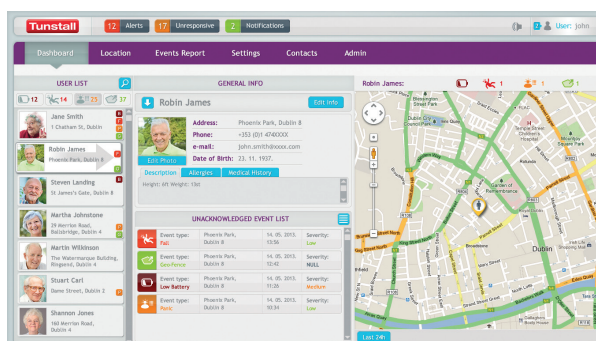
Tunstall

12 Alerts 17 Unresponsive 2 Notifications

User: john

Dashboard Location Events Report Settings Contacts Admin

USER LIST

12 14 25 37

Jane Smith
1 Chatham St, Dublin

Robin James
Phoenix Park, Dublin 8

Steven Landing
St James's Gate, Dublin 8

Martha Johnstone
29 Merrion Road, Ballsbridge, Dublin 4

Martin Wilkinson
The Watermarque Building, Ringsend, Dublin 4

Stuart Carl
Dame Street, Dublin 2

Shannon Jones
160 Merrion Road, Dublin 4

GENERAL INFO

Robin James

Edit Info

Address: Phoenix Park, Dublin 8
Phone: +353 (0)1 4740XXX
e-mail: john.smith@xxxx.com
Date of Birth: 23. 11. 1937.

Edit Photo

Description Allergies Medical History

Height: 6ft Weight: 13st

UNACKNOWLEDGED EVENT LIST

| Event type: Fall | Phoenix Park, Dublin 8 | 14. 05. 2013. 13:56 | Severity: Low |
|---|---|---|---|
| Event type: Geofence | Phoenix Park, Dublin 8 | 14. 05. 2013. 12:42 | Severity: NULL |
| Event type: Low Battery | Phoenix Park, Dublin 8 | 14. 05. 2013. 11:26 | Severity: Medium |
| Event type: Panic | Phoenix Park, Dublin 8 | 14. 05. 2013. 10:34 | Severity: Low |

Robin James: 1 1 1

Dublin

Last 24h